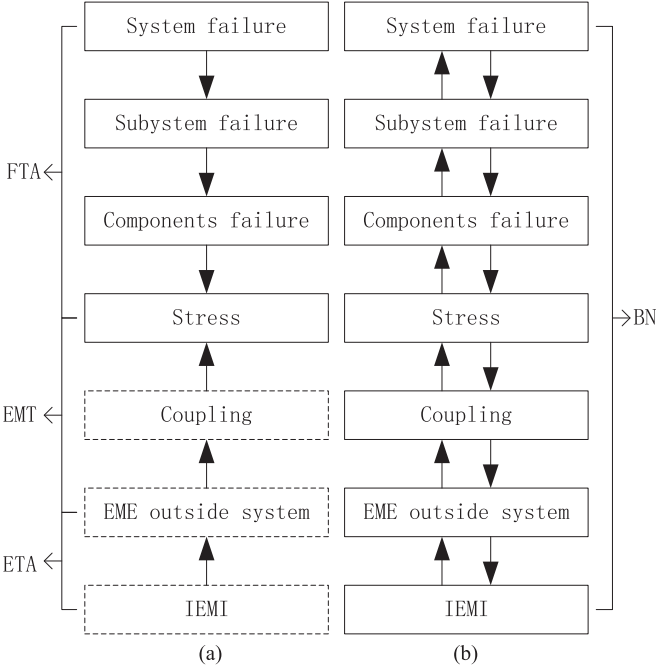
FTA
EMT
ETA

System failure
Subystem failure
Components failure
Stress
Coupling
EME outside system
IEMI
(a)

System failure
Subystem failure
Components failure
Stress
Coupling
EME outside system
IEMI
(b)

BN